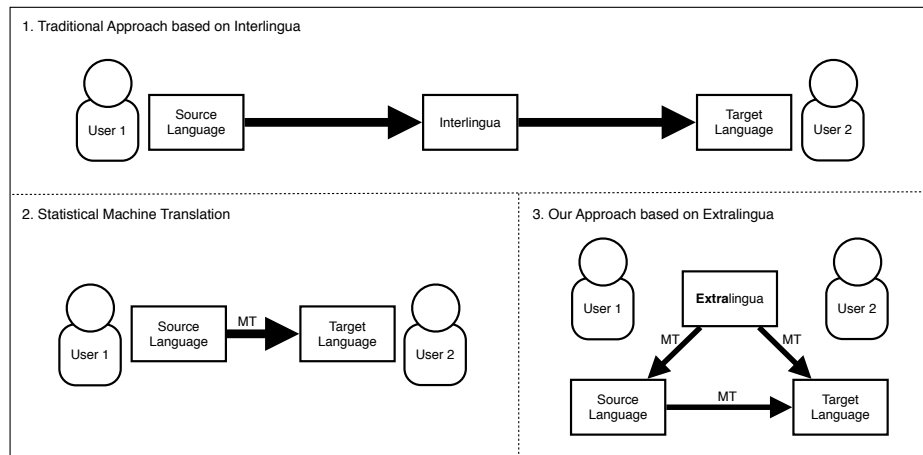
1. Traditional Approach based on Interlingua

User 1

Source Language

Interlingua

Target Language

User 2

2. Statistical Machine Translation

User 1

Source Language

MT

Target Language

User 2

3. Our Approach based on Extralingua

User 1

Extralingua

User 2

MT

MT

Source Language

MT

Target Language